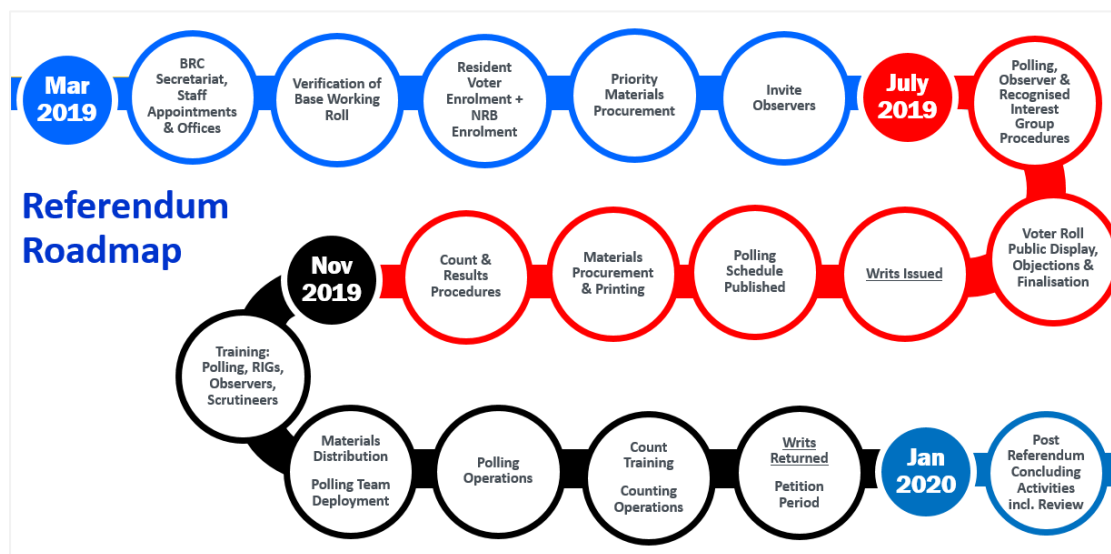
Mar 2019

BRC Secretariat, Staff Appointments & Offices

Verification of Base Working Roll

Resident Voter Enrolment + NRB Enrolment

Priority Materials Procurement

Invite Observers

July 2019

Polling, Observer & Recognised Interest Group Procedures

Referendum Roadmap

Voter Roll Public Display, Objections & Finalisation

Writs Issued

Polling Schedule Published

Materials Procurement & Printing

Count & Results Procedures

Nov 2019

Training: Polling, RIGs, Observers, Scrutineers

Materials Distribution

Polling Team Deployment

Polling Operations

Count Training

Counting Operations

Writs Returned

Petition Period

Jan 2020

Post Referendum Concluding Activities incl. Review